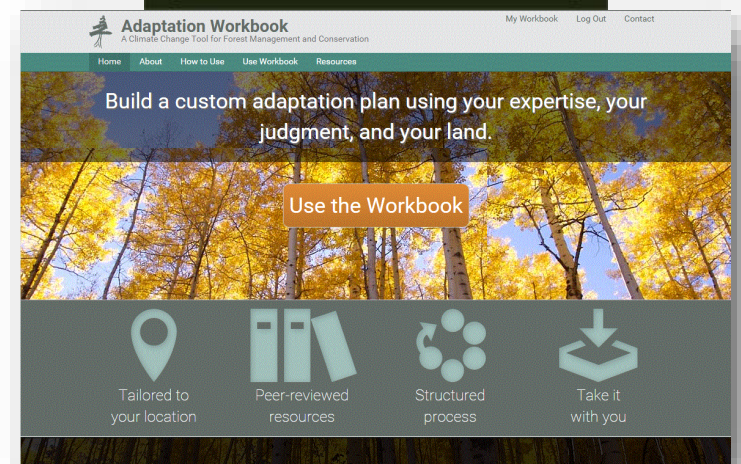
Adaptation Workbook
A Climate Change Tool for Forest Management and Conservation

My Workbook Log Out Contact

Home About How to Use Use Workbook Resources

Build a custom adaptation plan using your expertise, your judgment, and your land.

Use the Workbook

Tailored to your location

Peer-reviewed resources

Structured process

Take it with you